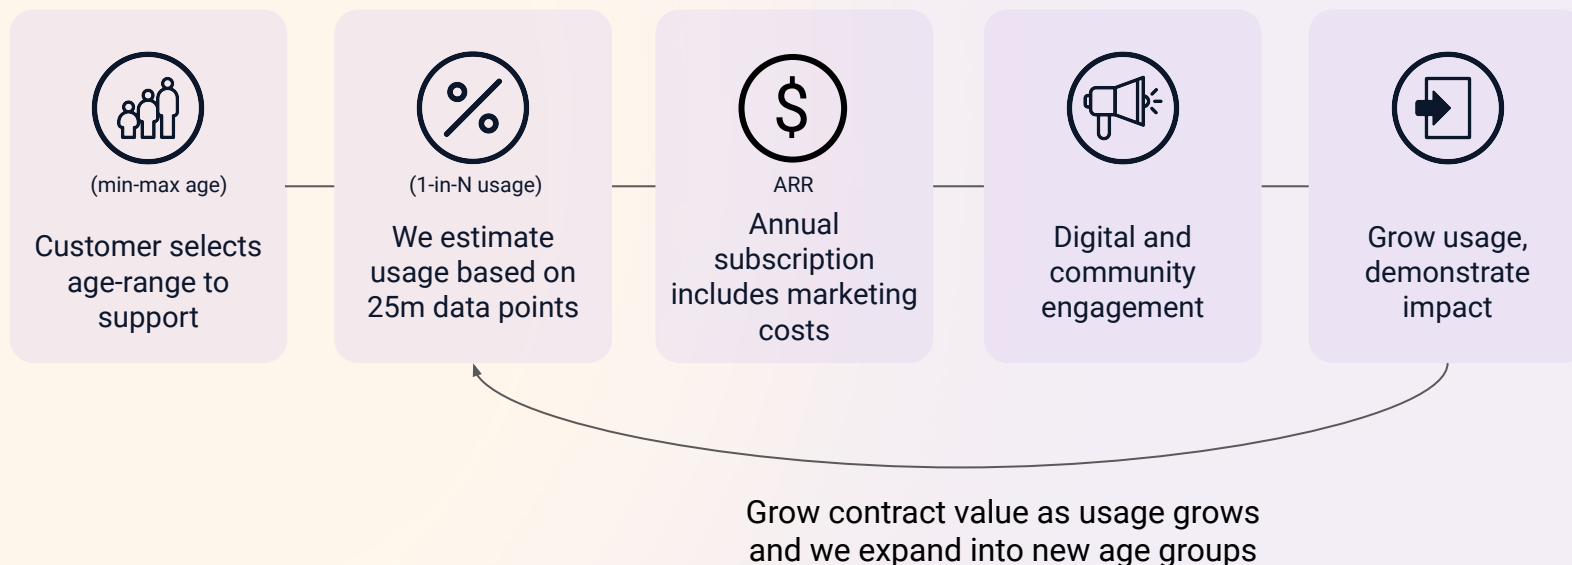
(min-max age)

Customer selects age-range to support

(1-in-N usage)

We estimate usage based on 25m data points

$

ARR

Annual subscription includes marketing costs

Digital and community engagement

Grow usage, demonstrate impact

Grow contract value as usage grows and we expand into new age groups